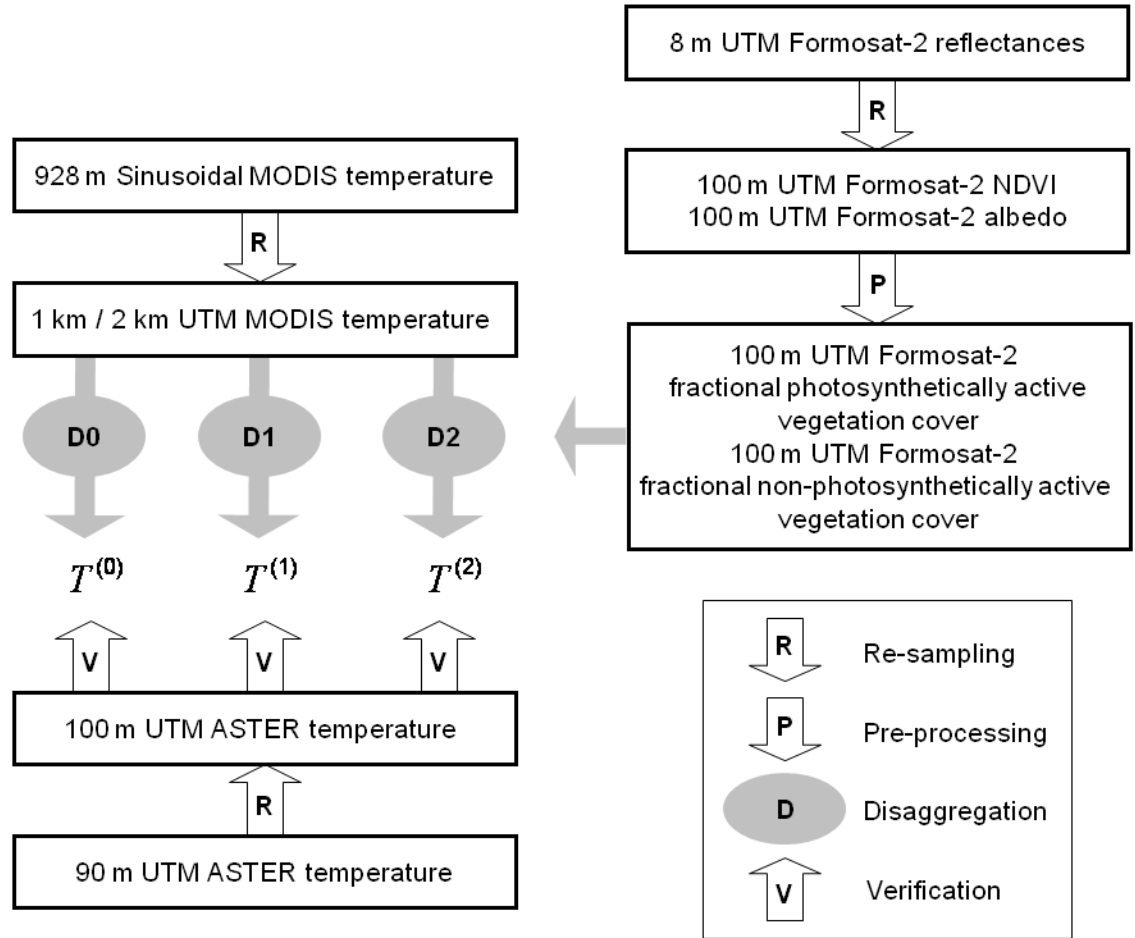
8 m UTM Formosat-2 reflectances

R

928 m Sinusoidal MODIS temperature

R

100 m UTM Formosat-2 NDVI
100 m UTM Formosat-2 albedo

P

1 km / 2 km UTM MODIS temperature

100 m UTM Formosat-2 fractional photosynthetically active vegetation cover
100 m UTM Formosat-2 fractional non-photosynthetically active vegetation cover

D0

D1

D2

$T^{(0)}$ $T^{(1)}$ $T^{(2)}$

V V V

100 m UTM ASTER temperature

R

90 m UTM ASTER temperature

R Re-sampling

P Pre-processing

D Disaggregation

V Verification